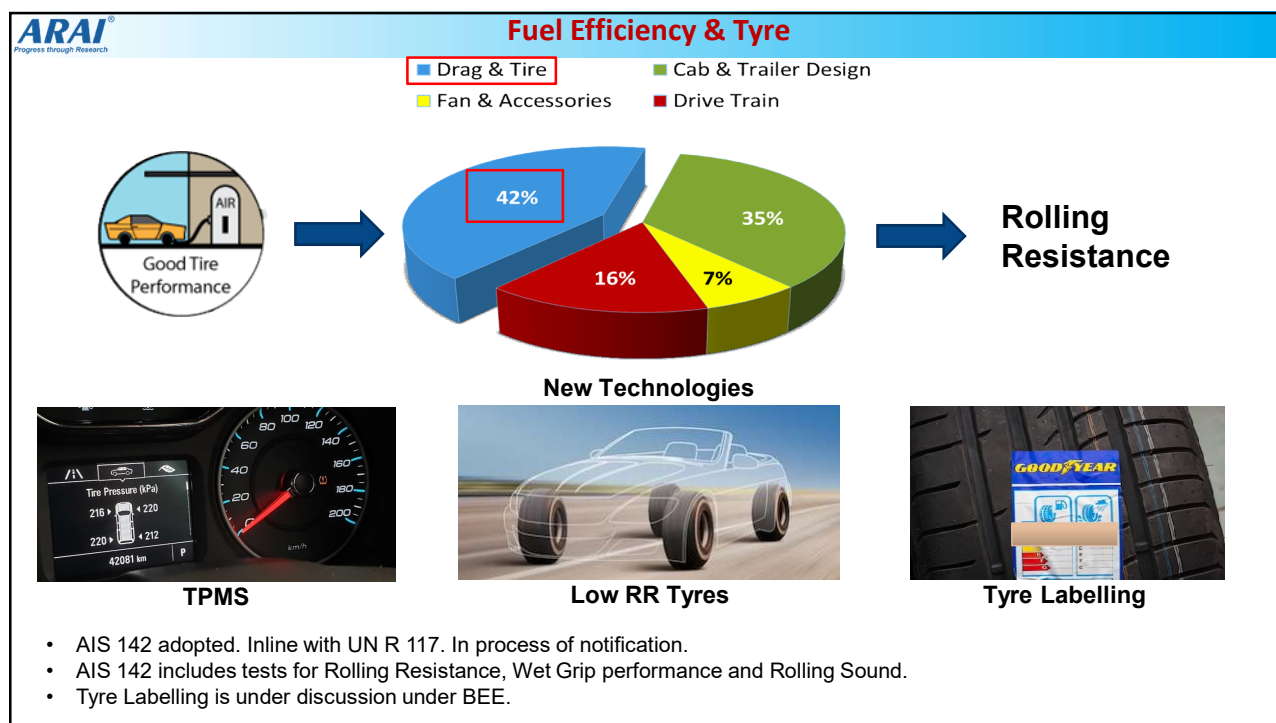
ARAI®
Progress through Research

Fuel Efficiency & Tyre

Drag & Tire
Cab & Trailer Design
Fan & Accessories
Drive Train

AIR
Good Tire Performance

42%
35%
16%
7%

Rolling Resistance

New Technologies

Tire Pressure (kPa)
216
220
220
212
42081 km
P
20
40
60
80
100
120
140
160
180
200
km/h

GOODYEAR

TPMS

Low RR Tyres

Tyre Labelling

• AIS 142 adopted. Inline with UN R 117. In process of notification.
• AIS 142 includes tests for Rolling Resistance, Wet Grip performance and Rolling Sound.
• Tyre Labelling is under discussion under BEE.